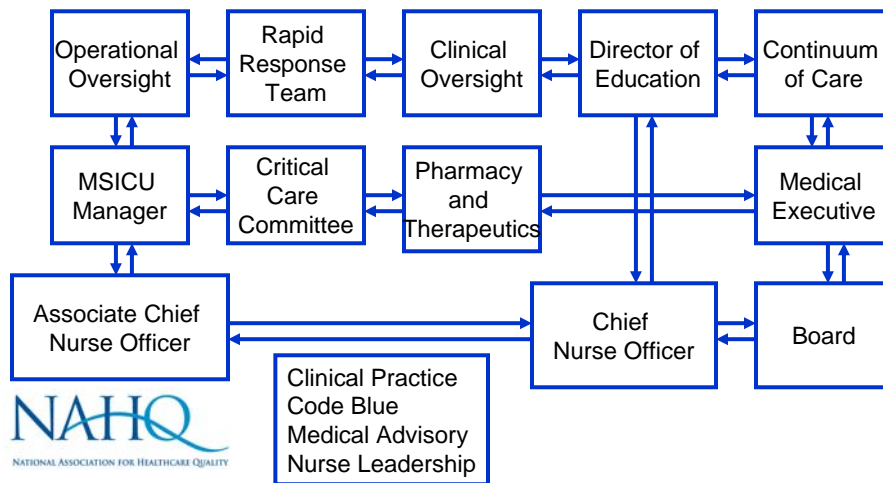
Operational Oversight

Rapid Response Team

Clinical Oversight

Director of Education

Continuum of Care

MSICU Manager

Critical Care Committee

Pharmacy and Therapeutics

Medical Executive

Associate Chief Nurse Officer

Chief Nurse Officer

Board

Clinical Practice
Code Blue
Medical Advisory
Nurse Leadership

NAHQ
NATIONAL ASSOCIATION FOR HEALTHCARE QUALITY